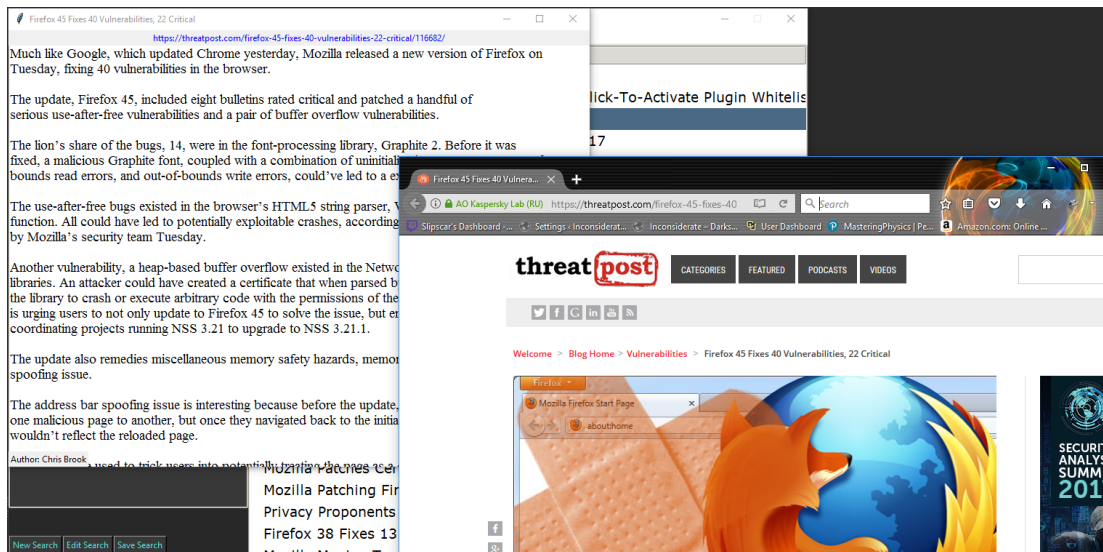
Firefox 45 Fixes 40 Vulnerabilities, 22 Critical

https://threatpost.com/firefox-45-fixes-40-vulnerabilities-22-critical/116682/

Much like Google, which updated Chrome yesterday, Mozilla released a new version of Firefox on Tuesday, fixing 40 vulnerabilities in the browser.

The update, Firefox 45, included eight bulletins rated critical and patched a handful of serious use-after-free vulnerabilities and a pair of buffer overflow vulnerabilities.

The lion's share of the bugs, 14, were in the font-processing library, Graphite 2. Before it was fixed, a malicious Graphite font, coupled with a combination of uninitiali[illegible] bounds read errors, and out-of-bounds write errors, could've led to a ex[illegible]

The use-after-free bugs existed in the browser's HTML5 string parser, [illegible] function. All could have led to potentially exploitable crashes, according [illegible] by Mozilla's security team Tuesday.

Another vulnerability, a heap-based buffer overflow existed in the Netwo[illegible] libraries. An attacker could have created a certificate that when parsed b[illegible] the library to crash or execute arbitrary code with the permissions of the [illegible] is urging users to not only update to Firefox 45 to solve the issue, but er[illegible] coordinating projects running NSS 3.21 to upgrade to NSS 3.21.1.

The update also remedies miscellaneous memory safety hazards, memor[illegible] spoofing issue.

The address bar spoofing issue is interesting because before the update, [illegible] one malicious page to another, but once they navigated back to the initia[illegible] wouldn't reflect the reloaded page.

Author: Chris Brook

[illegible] used to trick users into potentially trusting the page as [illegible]

New Search Edit Search Save Search

lick-To-Activate Plugin Whitelis
17
Mozilla Patches Cer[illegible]
Mozilla Patching Fir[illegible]
Privacy Proponents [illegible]
Firefox 38 Fixes 13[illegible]

Firefox 45 Fixes 40 Vulnera...
AO Kaspersky Lab (RU) https://threatpost.com/firefox-45-fixes-40
Search
Slipscar's Dashboard -... Settings ‹ Inconsiderat... Inconsiderate – Darks... User Dashboard MasteringPhysics | Pe... Amazon.com: Online ...

threatpost
CATEGORIES FEATURED PODCASTS VIDEOS

Welcome > Blog Home > Vulnerabilities > Firefox 45 Fixes 40 Vulnerabilities, 22 Critical

Firefox
Mozilla Firefox Start Page
about:home

SECURI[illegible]
ANALYS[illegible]
SUMM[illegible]
201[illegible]